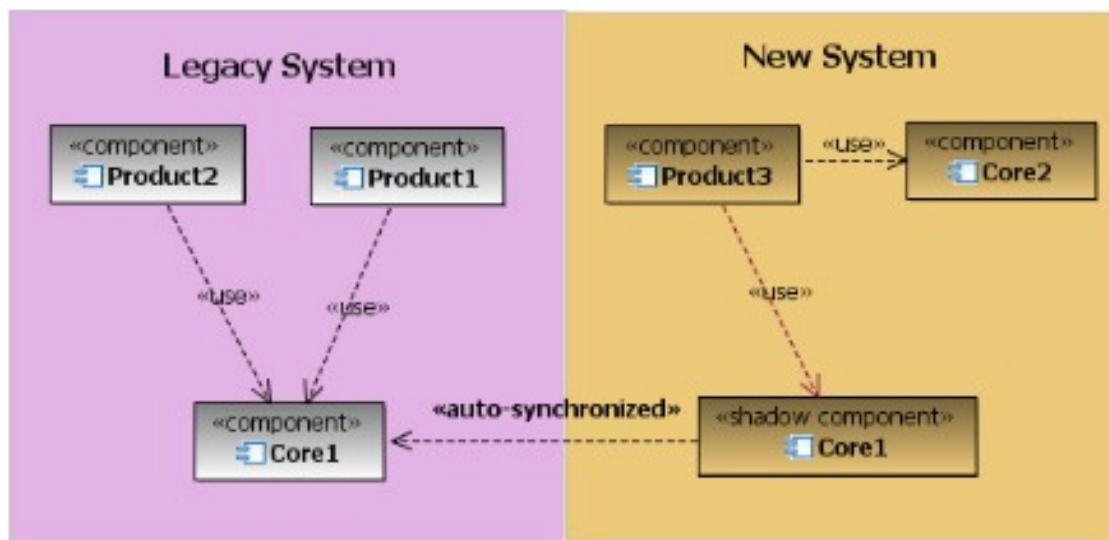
Legacy System

New System

«component»
Product2

«component»
Product1

«use»

«use»

«component»
Core1

«component»
Product3

«use»

«component»
Core2

«use»

«auto-synchronized»

«shadow component»
Core1